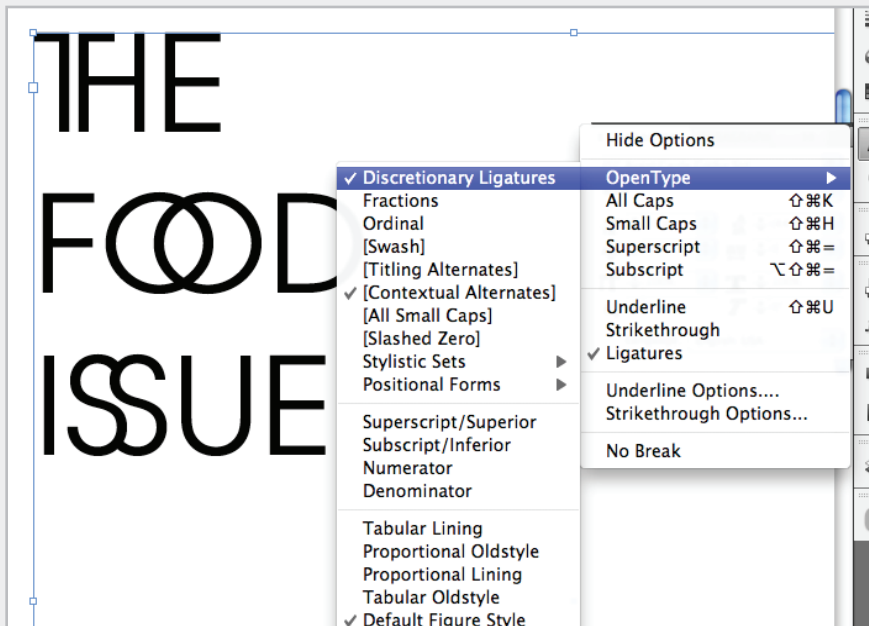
THE
FOOD
ISSUE

✓ Discretionary Ligatures
Fractions
Ordinal
[Swash]
[Titling Alternates]
✓ [Contextual Alternates]
[All Small Caps]
[Slashed Zero]
Stylistic Sets ▶
Positional Forms ▶

Superscript/Superior
Subscript/Inferior
Numerator
Denominator

Tabular Lining
Proportional Oldstyle
Proportional Lining
Tabular Oldstyle
✓ Default Figure Style

Hide Options

OpenType ▶
All Caps ⇧⌘K
Small Caps ⇧⌘H
Superscript ⇧⌘=
Subscript ⌥⇧⌘=

Underline ⇧⌘U
Strikethrough
✓ Ligatures

Underline Options....
Strikethrough Options...

No Break